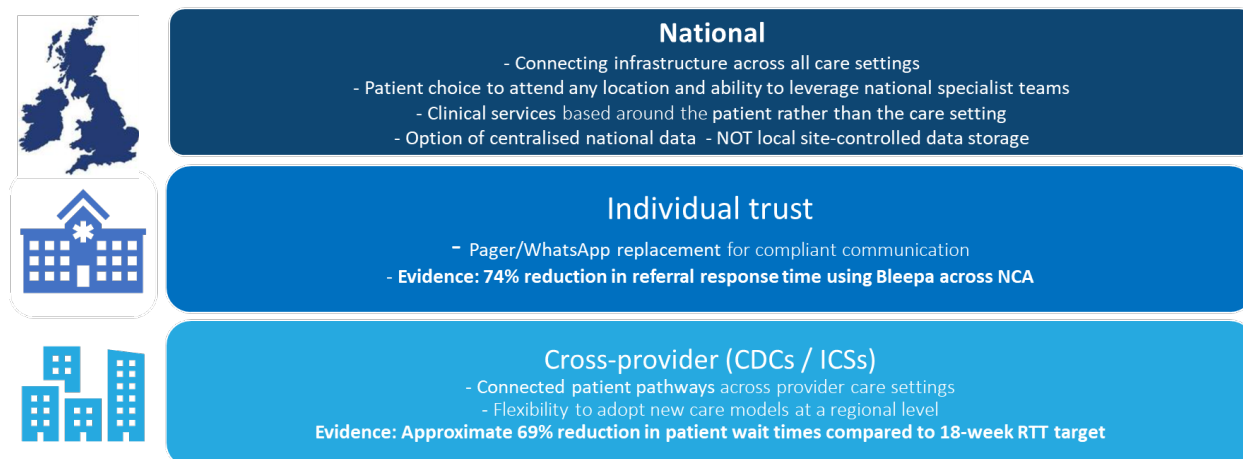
National

- Connecting infrastructure across all care settings

- Patient choice to attend any location and ability to leverage national specialist teams

- Clinical services based around the patient rather than the care setting

- Option of centralised national data - NOT local site-controlled data storage

Individual trust

- Pager/WhatsApp replacement for compliant communication

- Evidence: 74% reduction in referral response time using Bleepa across NCA

Cross-provider (CDCs / ICSs)

- Connected patient pathways across provider care settings

- Flexibility to adopt new care models at a regional level

Evidence: Approximate 69% reduction in patient wait times compared to 18-week RTT target